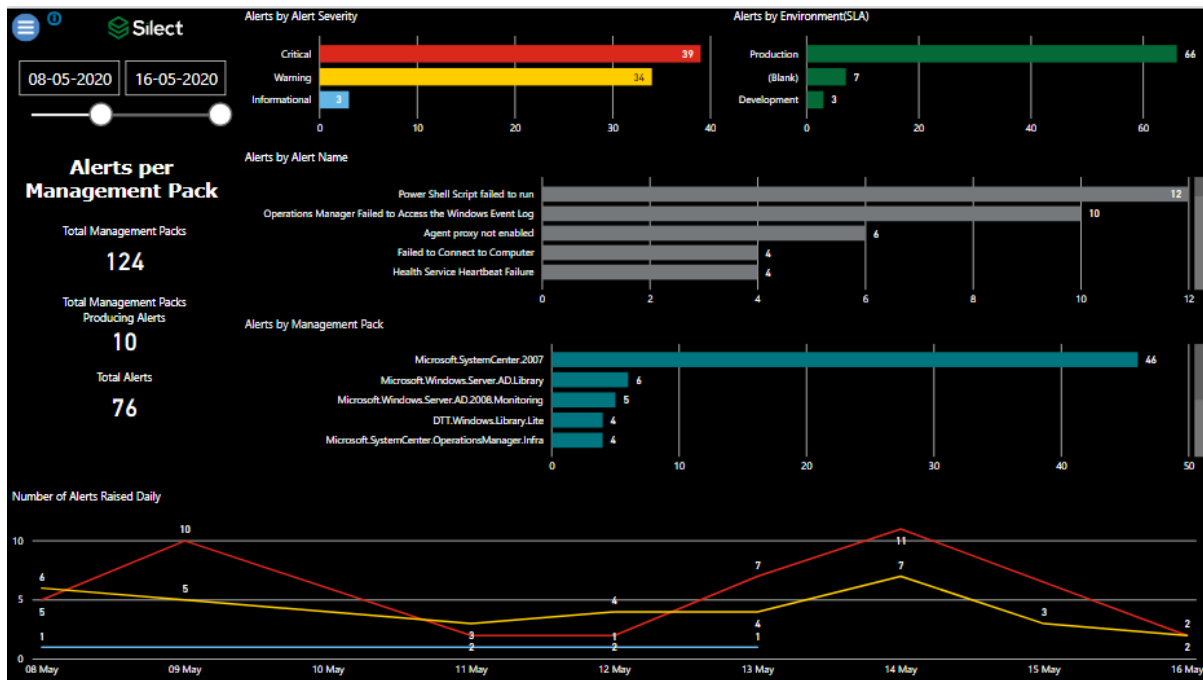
Silect

08-05-2020
16-05-2020

Alerts per Management Pack

Total Management Packs
124

Total Management Packs Producing Alerts
10

Total Alerts
76

Alerts by Alert Severity

| | |
|---|---|
| Critical | 39 |
| Warning | 34 |
| Informational | 3 |

0 10 20 30 40

Alerts by Environment(SLA)

| | |
|---|---|
| Production | 66 |
| (Blank) | 7 |
| Development | 3 |

0 20 40 60

Alerts by Alert Name

| | |
|---|---|
| Power Shell Script failed to run | 12 |
| Operations Manager Failed to Access the Windows Event Log | 10 |
| Agent proxy not enabled | 6 |
| Failed to Connect to Computer | 4 |
| Health Service Heartbeat Failure | 4 |

0 2 4 6 8 10 12

Alerts by Management Pack

| | |
|---|---|
| Microsoft.SystemCenter.2007 | 46 |
| Microsoft.Windows.Server.AD.Library | 6 |
| Microsoft.Windows.Server.AD.2008.Monitoring | 5 |
| DTT.Windows.Library.Lite | 4 |
| Microsoft.SystemCenter.OperationsManager.Infra | 4 |

0 10 20 30 40 50

Number of Alerts Raised Daily

10
5
0

6 5 1 10 5 2 4 2 2 7 4 1 11 7 3 2 2

08 May 09 May 10 May 11 May 12 May 13 May 14 May 15 May 16 May